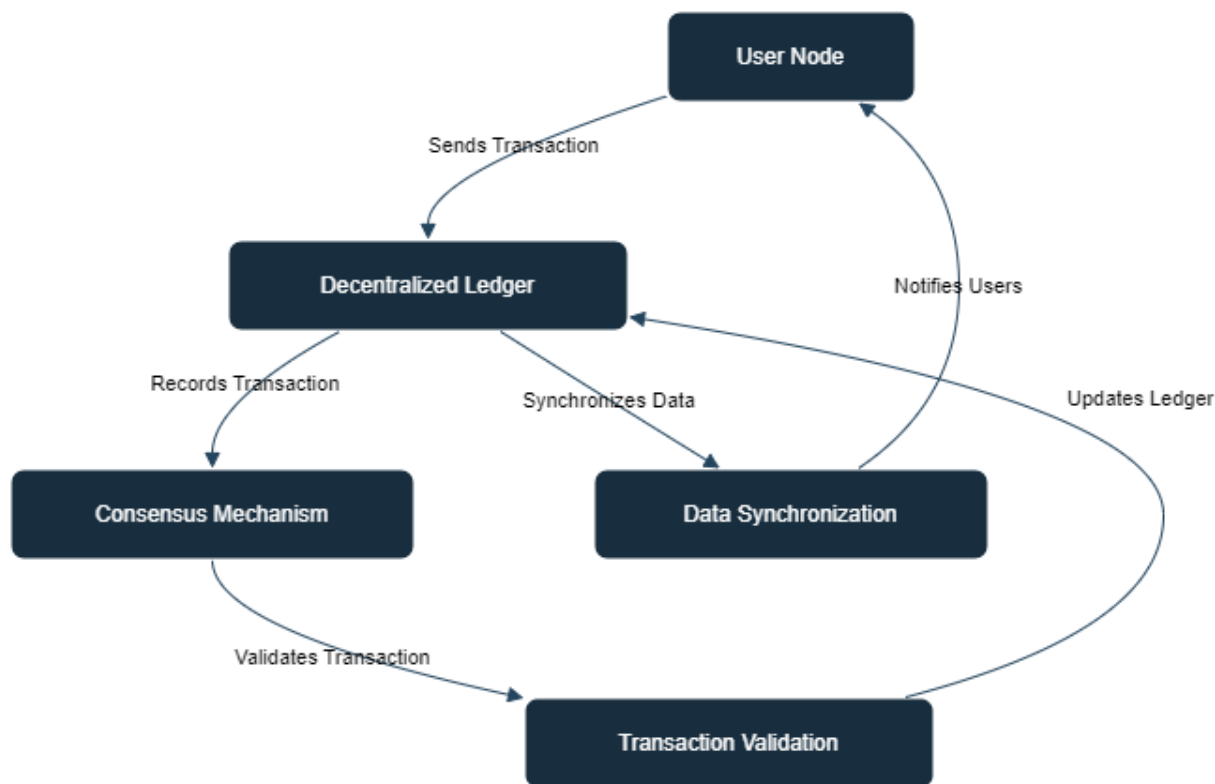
User Node

Sends Transaction

Decentralized Ledger

Notifies Users

Records Transaction

Synchronizes Data

Updates Ledger

Consensus Mechanism

Data Synchronization

Validates Transaction

Transaction Validation